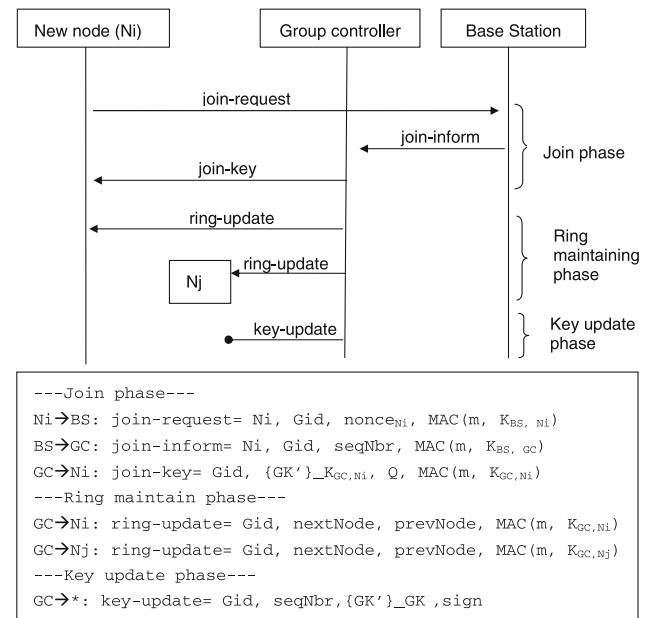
New node (Ni)

Group controller

Base Station

join-request

join-inform

Join phase

join-key

ring-update

Ring maintaining phase

ring-update

Nj

key-update

Key update phase

---Join phase---
Ni→BS: join-request= Ni, Gid, nonce$_{Ni}$, MAC(m, K$_{BS, Ni}$)
BS→GC: join-inform= Ni, Gid, seqNbr, MAC(m, K$_{BS, GC}$)
GC→Ni: join-key= Gid, {GK'}_K$_{GC,Ni}$, Q, MAC(m, K$_{GC,Ni}$)
---Ring maintain phase---
GC→Ni: ring-update= Gid, nextNode, prevNode, MAC(m, K$_{GC,Ni}$)
GC→Nj: ring-update= Gid, nextNode, prevNode, MAC(m, K$_{GC,Nj}$)
---Key update phase---
GC→*: key-update= Gid, seqNbr,{GK'}_GK ,sign